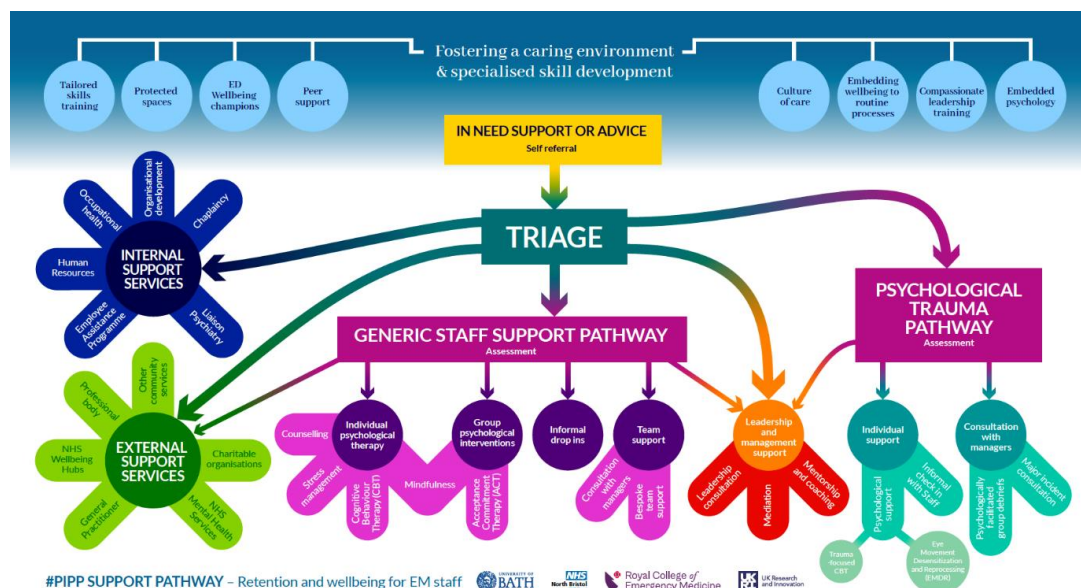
Fostering a caring environment & specialised skill development

Tailored skills training

Protected spaces

ED Wellbeing champions

Peer support

Culture of care

Embedding wellbeing to routine processes

Compassionate leadership training

Embedded psychology

IN NEED SUPPORT OR ADVICE
Self referral

TRIAGE

INTERNAL SUPPORT SERVICES

Occupational health

Organisational development

Chaplaincy

Human Resources

Employee Assistance Programme

Liaison Psychiatry

EXTERNAL SUPPORT SERVICES

Professional body

Other community services

NHS Wellbeing Hubs

Charitable organisations

General Practitioner

NHS Mental Health Services

GENERIC STAFF SUPPORT PATHWAY
Assessment

Counselling

Individual psychological therapy

Stress management

Cognitive Behaviour Therapy (CBT)

Mindfulness

Group psychological interventions

Acceptance Commitment Therapy (ACT)

Informal drop ins

Team support

Consultation with managers

Bespoke team support

Leadership and management support

Leadership consultation

Mediation

Mentorship and coaching

PSYCHOLOGICAL TRAUMA PATHWAY
Assessment

Individual support

Psychological support

Informal check in with Staff

Trauma focused CBT

Eye Movement Desensitization and Reprocessing (EMDR)

Consultation with managers

Psychologically facilitated group debriefs

Major incident consultation

#PIPP SUPPORT PATHWAY – Retention and wellbeing for EM staff

UNIVERSITY OF BATH

NHS North Bristol

Royal College of Emergency Medicine

UK Research and Innovation